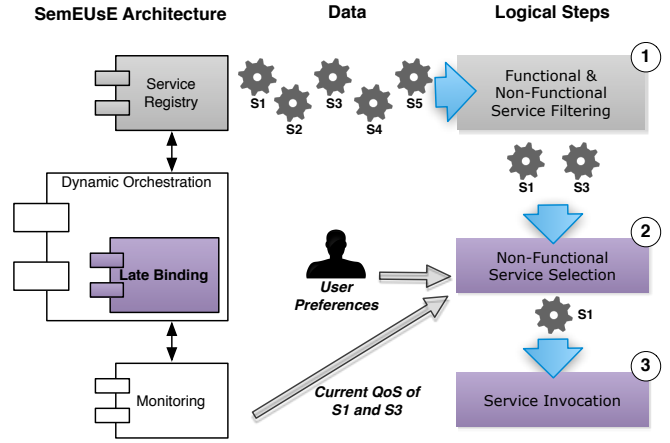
SemEUsE Architecture

Data

Logical Steps

Service Registry

S1 S2 S3 S4 S5

1

Functional & Non-Functional Service Filtering

S1 S3

Dynamic Orchestration

Late Binding

2

User Preferences

Non-Functional Service Selection

S1

3

Monitoring

Current QoS of S1 and S3

Service Invocation